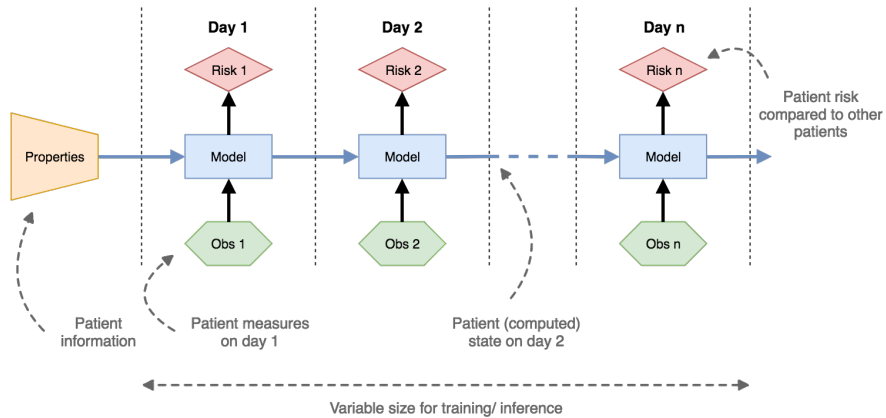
Day 1

Day 2

Day n

Risk 1

Risk 2

Risk n

Patient risk compared to other patients

Properties

Model

Model

Model

Obs 1

Obs 2

Obs n

Patient information

Patient measures on day 1

Patient (computed) state on day 2

Variable size for training/ inference